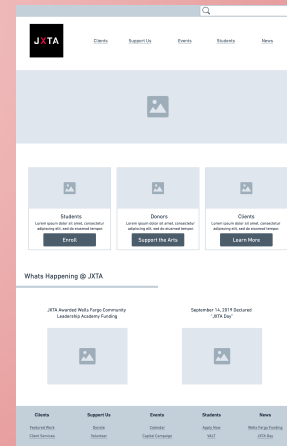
JXTA

Clients Support Us Events Students News

Students
Lorem ipsum dolor sit amet, consectetur adipiscing elit, sed do eiusmod tempor.
Enroll

Donors
Lorem ipsum dolor sit amet, consectetur adipiscing elit, sed do eiusmod tempor.
Support the Arts

Clients
Lorem ipsum dolor sit amet, consectetur adipiscing elit, sed do eiusmod tempor.
Learn More

Whats Happening @ JXTA

JXTA Awarded Wells Fargo Community Leadership Academy Funding

September 14, 2019 Declared "JXTA Day"

Clients
Featured Work
Client Services

Support Us
Donate
Volunteer

Events
Calendar
Capital Campaign

Students
Apply Now
VALT

News
Wells Fargo Funding
JXTA Day